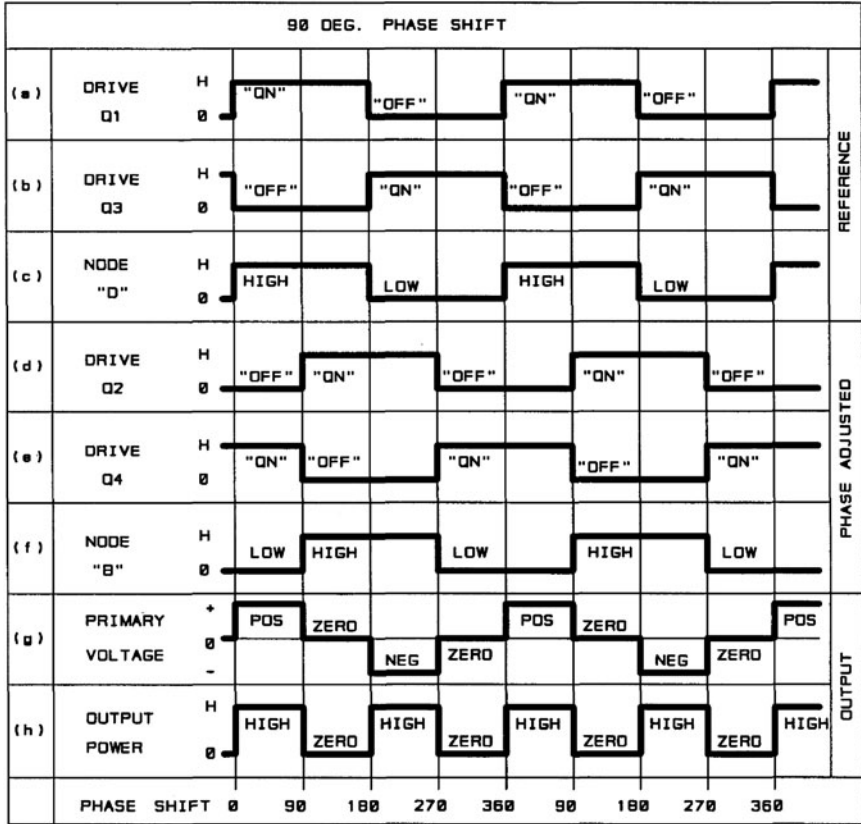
90 DEG. PHASE SHIFT

| | | | |
|---|---|---|---|
| (a) | DRIVE Q1 | H 0 | "ON" "OFF" "ON" "OFF" |
| (b) | DRIVE Q3 | H 0 | "OFF" "ON" "OFF" "ON" |
| (c) | NODE "D" | H 0 | HIGH LOW HIGH LOW |
| (d) | DRIVE Q2 | H 0 | "OFF" "ON" "OFF" "ON" "OFF" |
| (e) | DRIVE Q4 | H 0 | "ON" "OFF" "ON" "OFF" "ON" |
| (f) | NODE "B" | H 0 | LOW HIGH LOW HIGH LOW |
| (g) | PRIMARY VOLTAGE | + 0 - | POS ZERO NEG ZERO POS ZERO NEG ZERO POS |
| (h) | OUTPUT POWER | H 0 | HIGH ZERO HIGH ZERO HIGH ZERO HIGH ZERO HIGH |

REFERENCE

PHASE ADJUSTED

OUTPUT

PHASE SHIFT 0 90 180 270 360 90 180 270 360